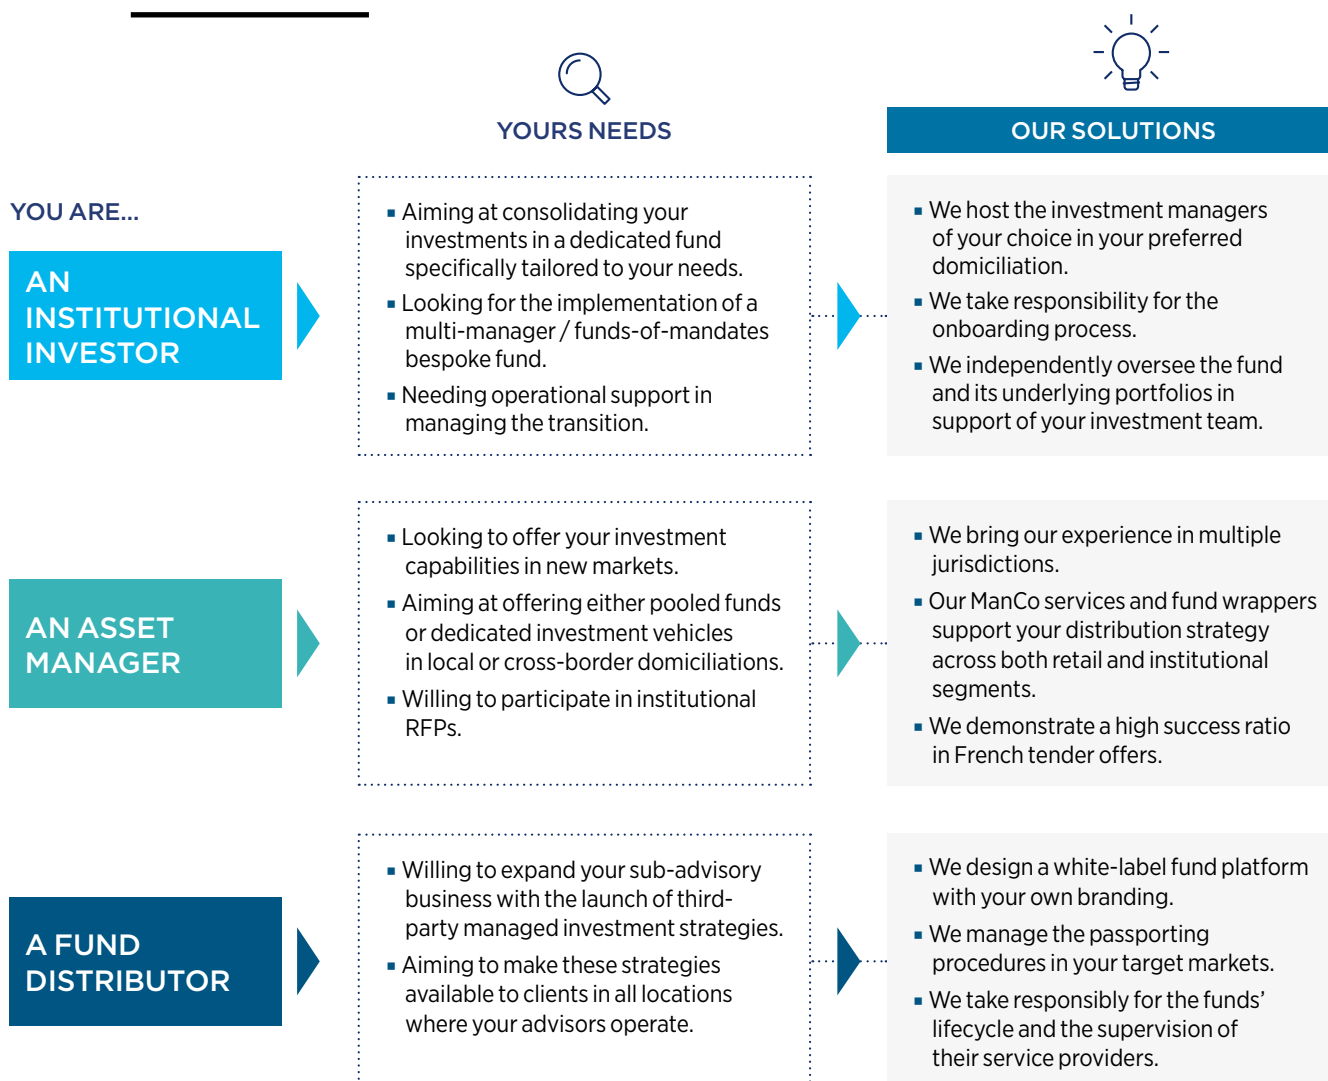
YOURS NEEDS

OUR SOLUTIONS

YOU ARE...

AN INSTITUTIONAL INVESTOR

- Aiming at consolidating your investments in a dedicated fund specifically tailored to your needs.
- Looking for the implementation of a multi-manager / funds-of-mandates bespoke fund.
- Needing operational support in managing the transition.

- We host the investment managers of your choice in your preferred domiciliation.
- We take responsibility for the onboarding process.
- We independently oversee the fund and its underlying portfolios in support of your investment team.

AN ASSET MANAGER

- Looking to offer your investment capabilities in new markets.
- Aiming at offering either pooled funds or dedicated investment vehicles in local or cross-border domiciliations.
- Willing to participate in institutional RFPs.

- We bring our experience in multiple jurisdictions.
- Our ManCo services and fund wrappers support your distribution strategy across both retail and institutional segments.
- We demonstrate a high success ratio in French tender offers.

A FUND DISTRIBUTOR

- Willing to expand your sub-advisory business with the launch of third-party managed investment strategies.
- Aiming to make these strategies available to clients in all locations where your advisors operate.

- We design a white-label fund platform with your own branding.
- We manage the passporting procedures in your target markets.
- We take responsibly for the funds' lifecycle and the supervision of their service providers.